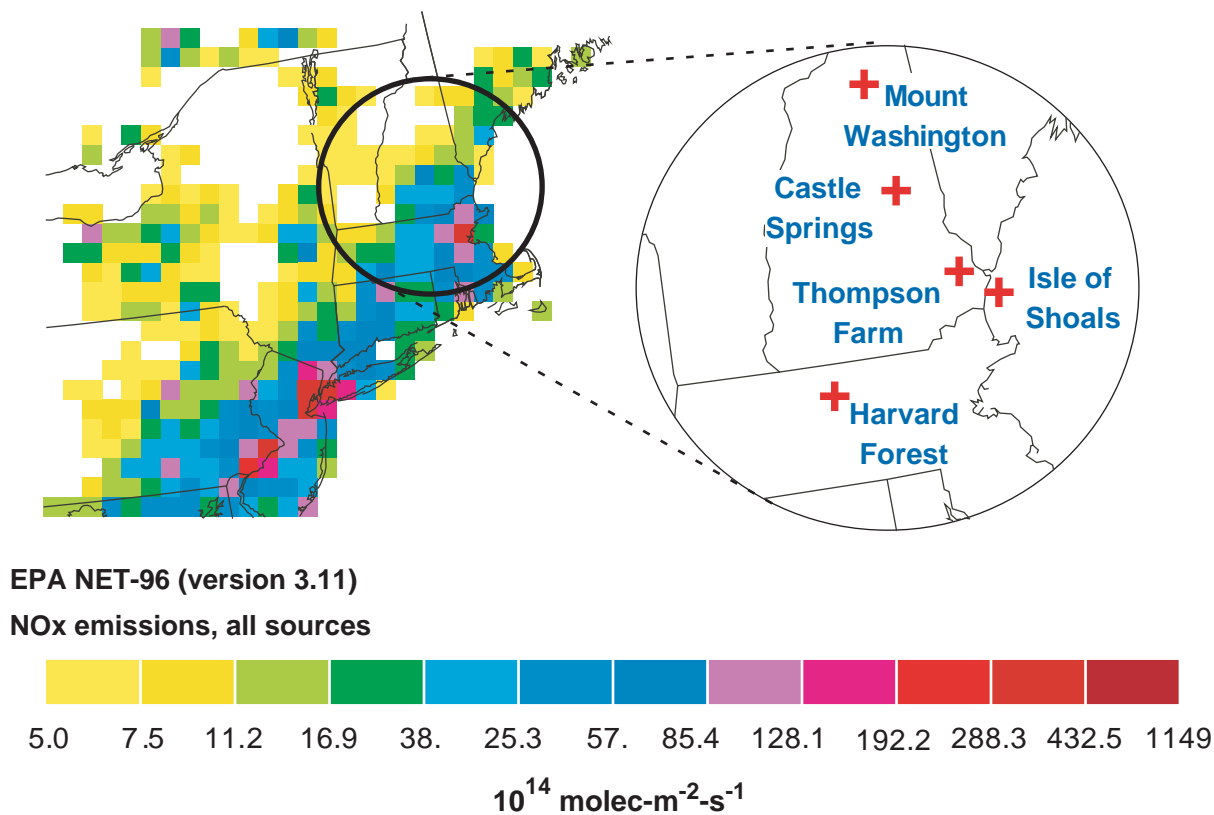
Mount Washington

Castle Springs

Thompson Farm

Isle of Shoals

Harvard Forest

EPA NET-96 (version 3.11)

NOx emissions, all sources

5.0 7.5 11.2 16.9 38. 25.3 57. 85.4 128.1 192.2 288.3 432.5 1149

$10^{14}$ molec-m$^{-2}$-s$^{-1}$